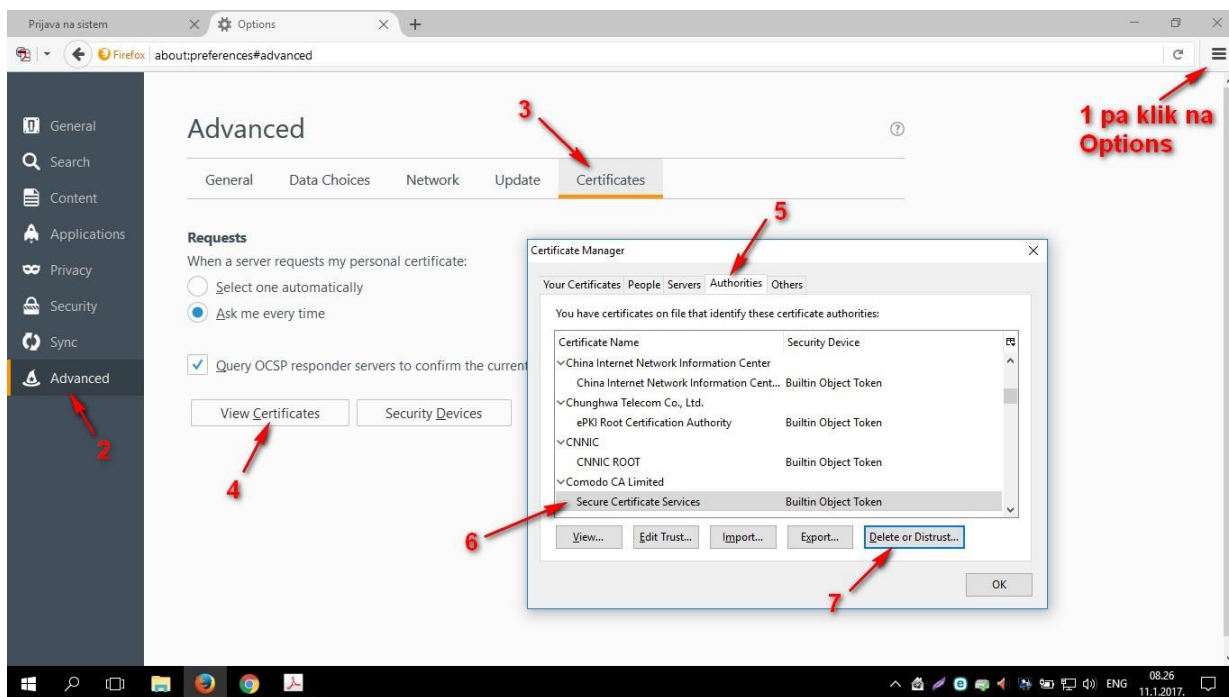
Prijava na sistem
Options
Firefox about:preferences#advanced

1 pa klik na Options

General
Search
Content
Applications
Privacy
Security
Sync
Advanced

2

Advanced

3

General Data Choices Network Update Certificates

Requests
When a server requests my personal certificate:
Select one automatically
Ask me every time

Query OCSP responder servers to confirm the current

View Certificates
Security Devices

4

5

Certificate Manager
Your Certificates People Servers Authorities Others
You have certificates on file that identify these certificate authorities:

| Certificate Name | Security Device |
|---|---|
| China Internet Network Information Center | |
| China Internet Network Information Cent... | Builtin Object Token |
| Chunghwa Telecom Co., Ltd. | |
| ePKI Root Certification Authority | Builtin Object Token |
| CNNIC | |
| CNNIC ROOT | Builtin Object Token |
| Comodo CA Limited | |
| Secure Certificate Services | Builtin Object Token |

6

View... Edit Trust... Import... Export... Delete or Distrust...
OK

7

ENG 08.26 11.1.2017.